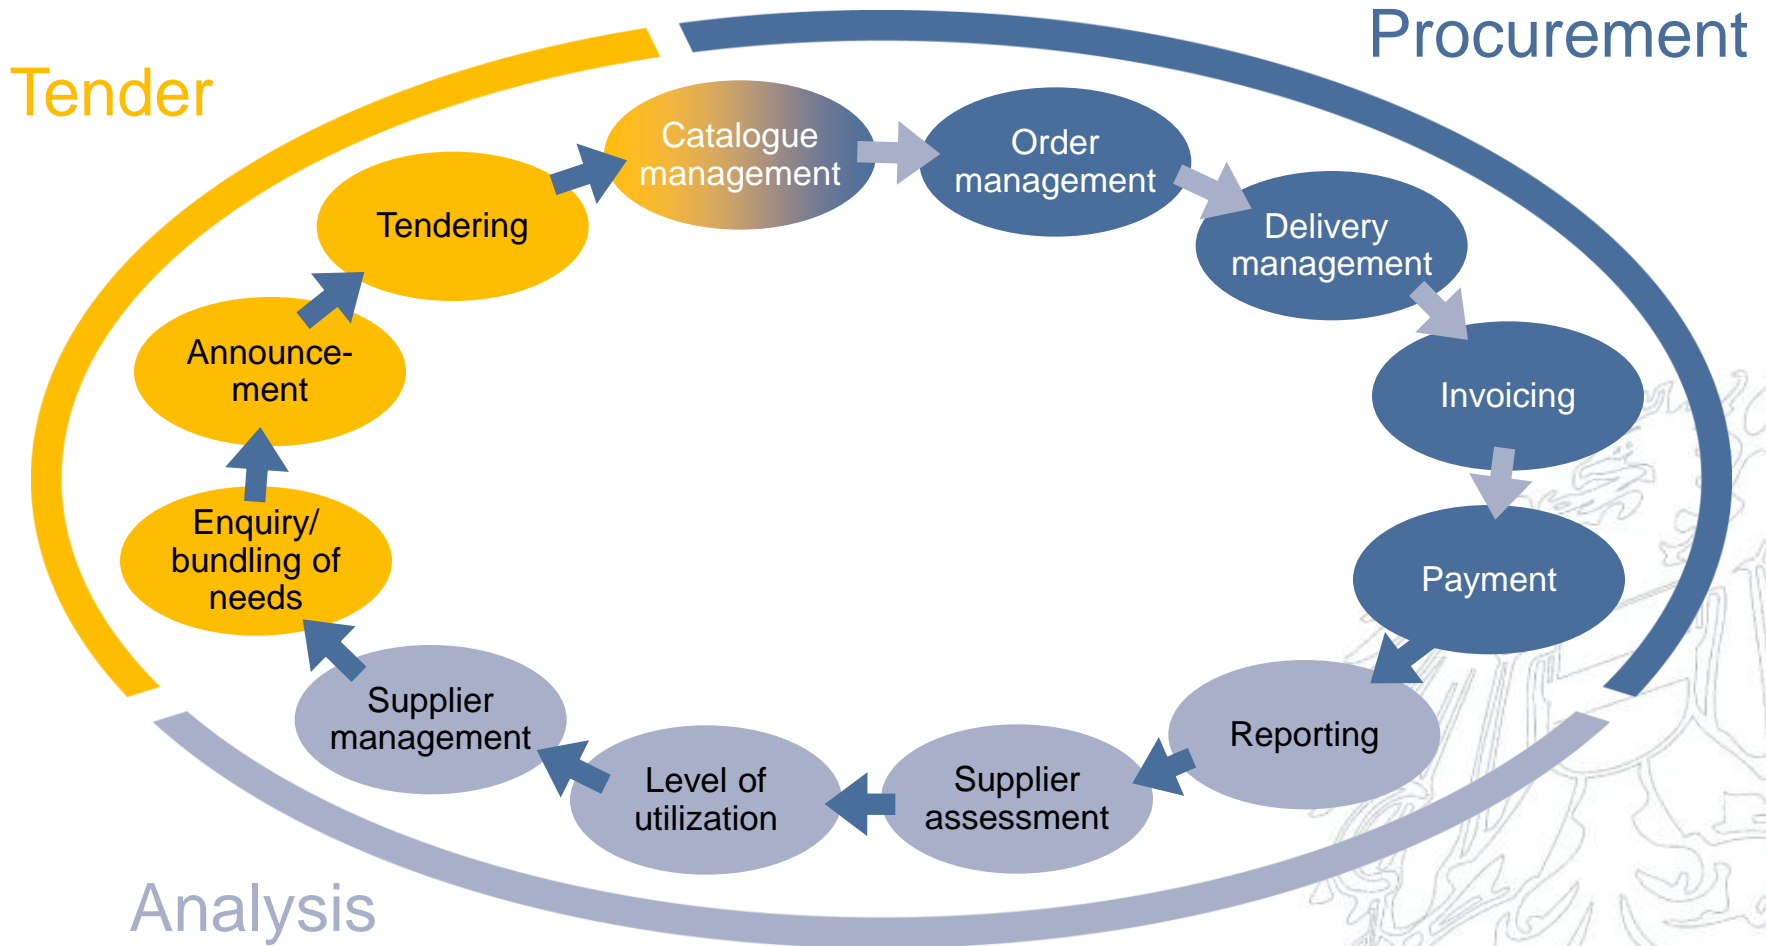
Tender

Procurement

Catalogue management

Order management

Delivery management

Invoicing

Payment

Reporting

Supplier assessment

Level of utilization

Supplier management

Enquiry/ bundling of needs

Announcement

Tendering

Analysis